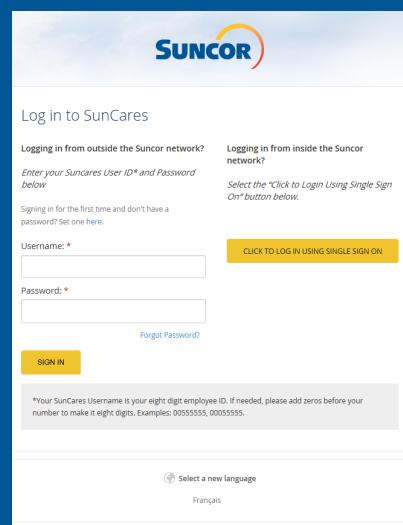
SUNCOR

Log in to SunCares

Logging in from outside the Suncor network?

Enter your Suncares User ID* and Password below

Signing in for the first time and don't have a password? Set one here.

Username: *

Password: *

Forgot Password?

SIGN IN

Logging in from inside the Suncor network?

Select the "Click to Login Using Single Sign On" button below.

CLICK TO LOG IN USING SINGLE SIGN ON

*Your SunCares Username is your eight digit employee ID. If needed, please add zeros before your number to make it eight digits. Examples: 00555555, 00055555.

Select a new language

Français